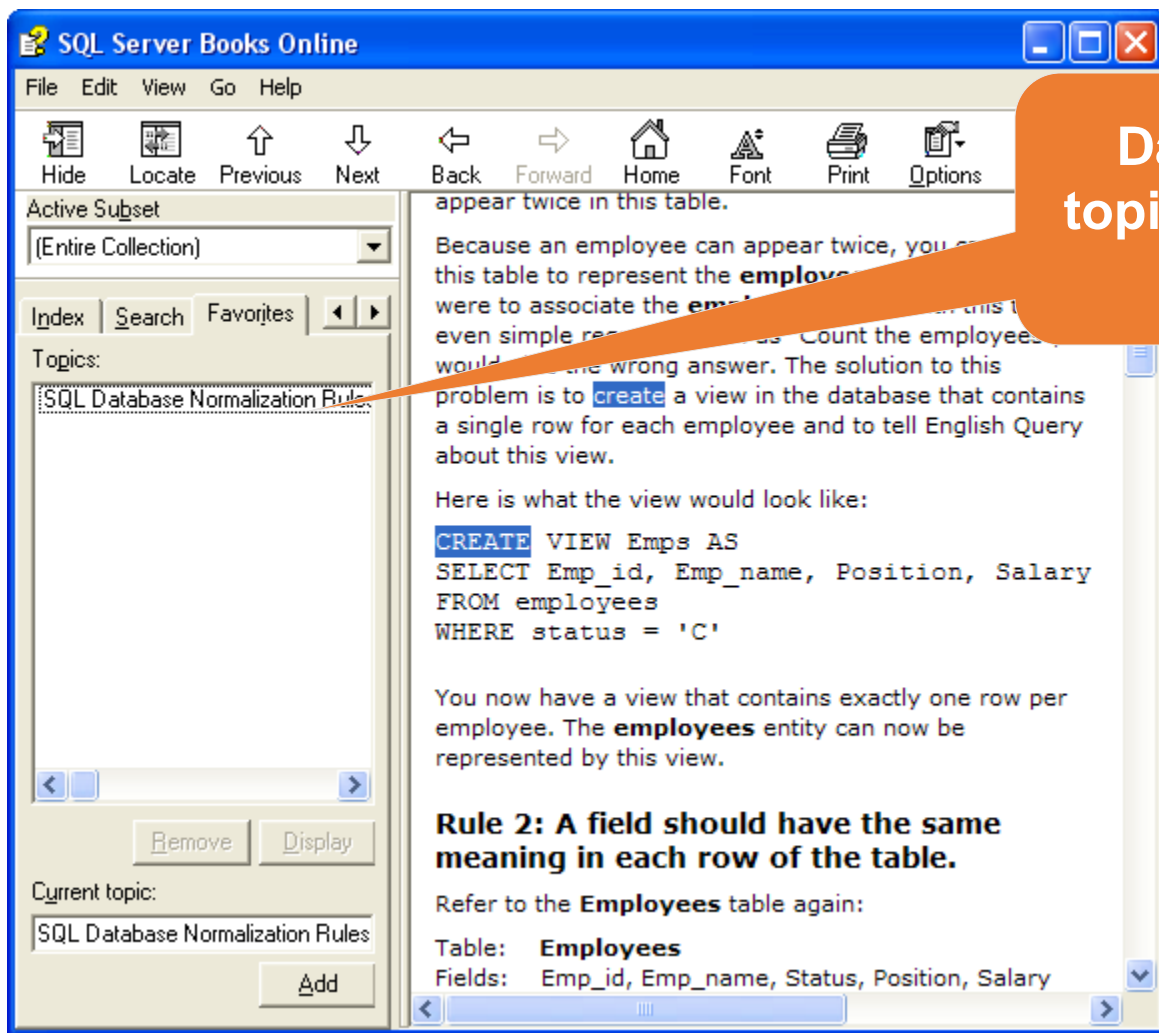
SQL Server Books Online

File Edit View Go Help

Hide Locate Previous Next Back Forward Home Font Print Options

Da
topi

Active Subset
(Entire Collection)

Index Search Favorites

Topics:
SQL Database Normalization Rul

Remove Display

Current topic:
SQL Database Normalization Rules

Add

appear twice in this table.

Because an employee can appear twice, you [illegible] this table to represent the **employe**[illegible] were to associate the **emp**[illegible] this t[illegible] even simple re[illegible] Count the employees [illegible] would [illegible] wrong answer. The solution to this problem is to create a view in the database that contains a single row for each employee and to tell English Query about this view.

Here is what the view would look like:

CREATE VIEW Emps AS
SELECT Emp_id, Emp_name, Position, Salary
FROM employees
WHERE status = 'C'

You now have a view that contains exactly one row per employee. The **employees** entity can now be represented by this view.

**Rule 2: A field should have the same meaning in each row of the table.**

Refer to the **Employees** table again:

Table: **Employees**
Fields: Emp_id, Emp_name, Status, Position, Salary